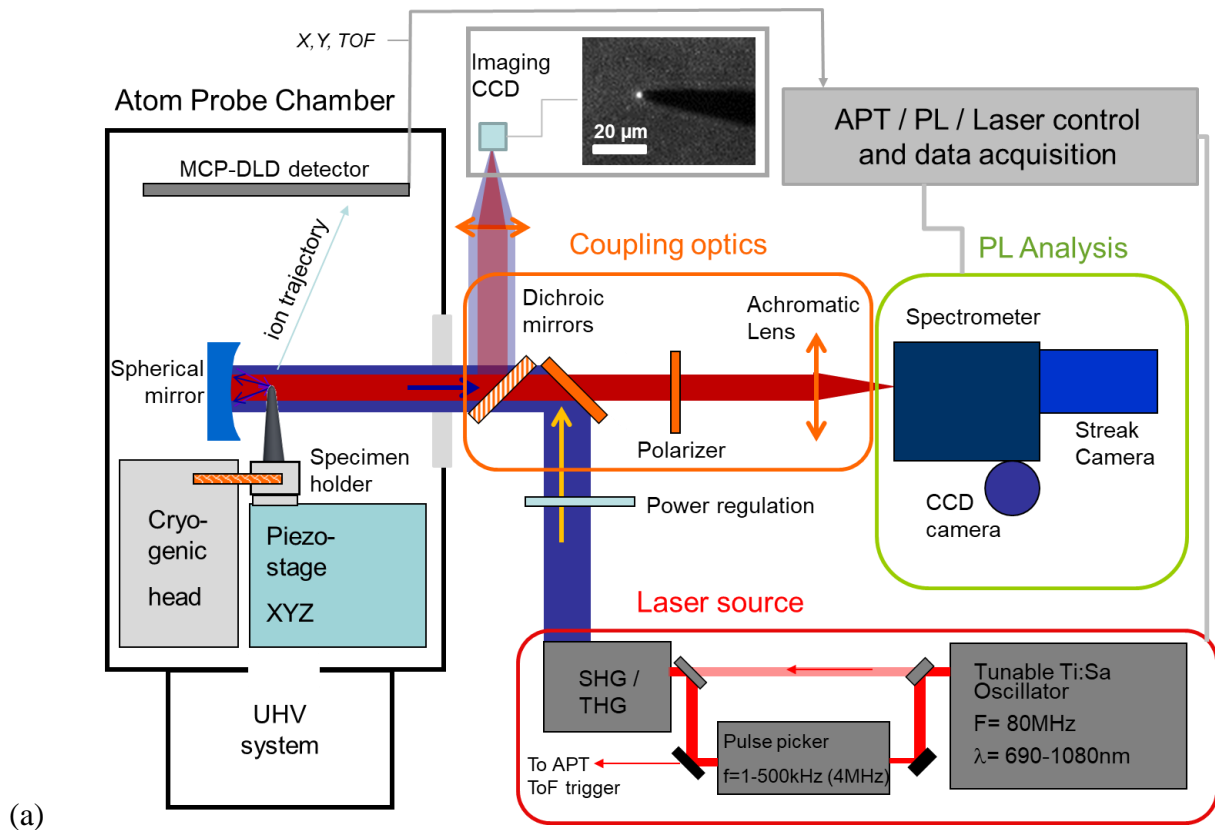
X,Y, TOF

Imaging CCD

20 µm

APT / PL / Laser control and data acquisition

Atom Probe Chamber

MCP-DLD detector

ion trajectory

Coupling optics

PL Analysis

Dichroic mirrors

Achromatic Lens

Spectrometer

Spherical mirror

Polarizer

Streak Camera

Specimen holder

Power regulation

CCD camera

Cryo-genic head

Piezo-stage XYZ

Laser source

UHV system

SHG / THG

Tunable Ti:Sa Oscillator
F= 80MHz
$\lambda$= 690-1080nm

Pulse picker
f=1-500kHz (4MHz)

To APT ToF trigger

(a)